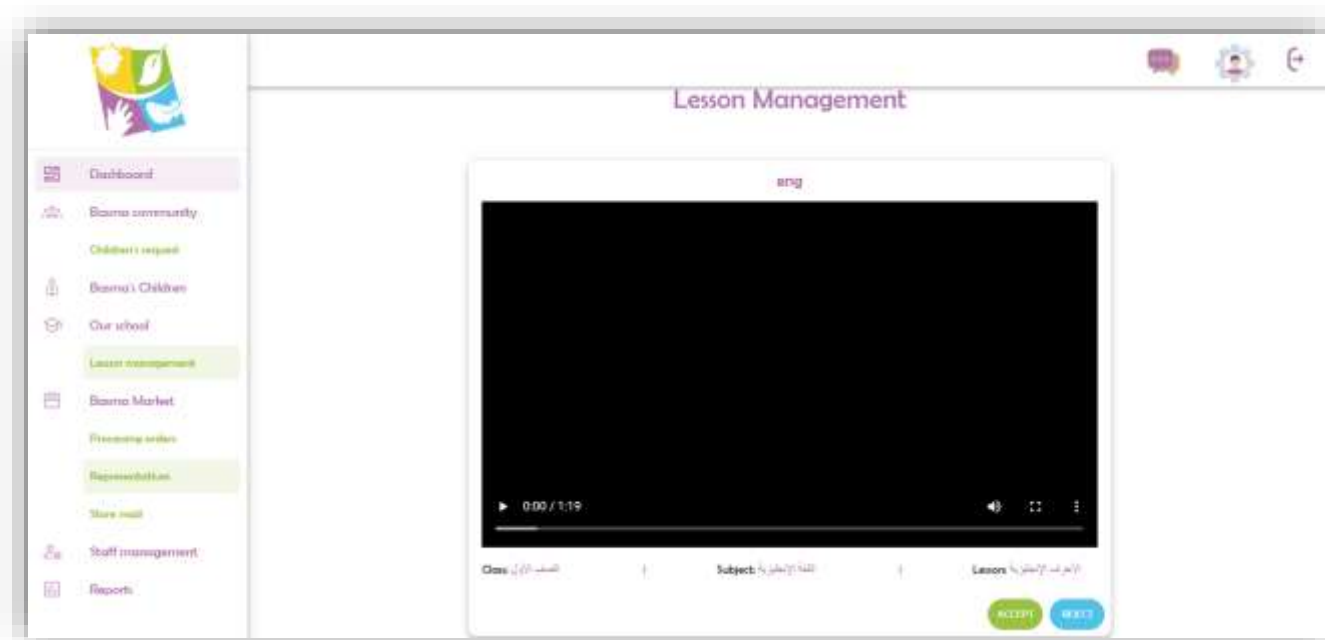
Lesson Management

Dashboard
Basma community
Children's request
Basma's Children
Our school
Lesson management
Basma Market
Processing orders
Representation
Store mail
Staff management
Reports

eng

0:00 / 1:19

Class: الصف الأول | Subject: اللغة الإنجليزية | Lesson: الأحرف الإنجليزية

ACCEPT REJECT